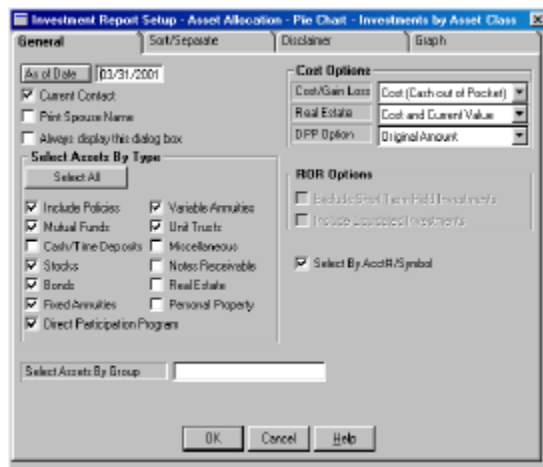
Investment Report Setup - Asset Allocation - Pie Chart - Investments by Asset Class

General | Sort/Separate | Disclaimer | Graph

As of Date 01/31/2001

Current Contact

Print Spouse Name

Always display this dialog box

Select Assets By Type

Select All

Include Policies

Mutual Funds

Cash/Time Deposits

Stocks

Bonds

Fixed Annuities

Direct Participation Program

Variable Annuities

Unit Trusts

Miscellaneous

Notes Receivable

Real Estate

Personal Property

Cost Options

Cost/Gain Loss | Cost (Cash out of Pocket)

Real Estate | Cost and Current Value

DPP Option | Original Amount

ROR Options

Exclude Short Term Held Investments

Include Liquidated Investments

Select By Acct#/Symbol

Select Assets By Group

OK | Cancel | Help